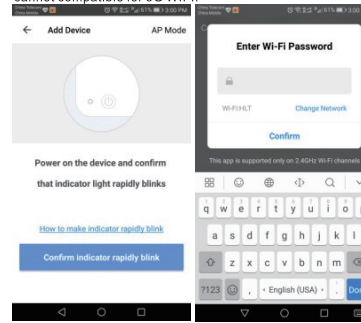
cannot compatible for 5G Wi-Fi

Add Device

AP Mode

Power on the device and confirm that indicator light rapidly blinks

How to make indicator rapidly blink

Confirm indicator rapidly blink

Enter Wi-Fi Password

WI-FI:HLT

Change Network

Confirm

This app is supported only on 2.4GHz Wi-Fi channels

q w e r t y u i o

a s d f g h j k l

z x c v b n m

?123

English (USA)

Do